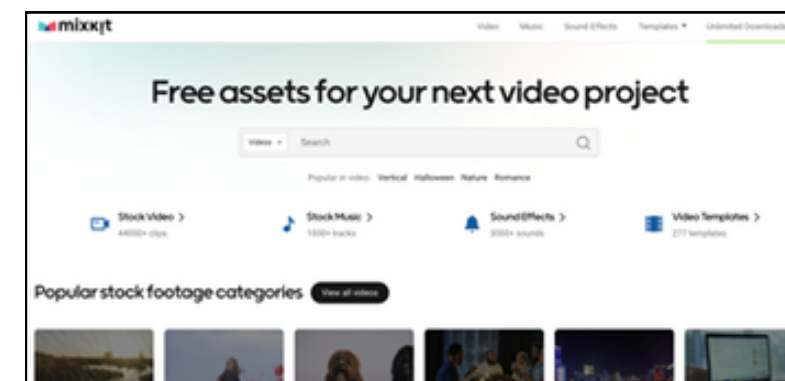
mixkit

Video Music Sound Effects Templates ▾ Unlimited Downloads

Free assets for your next video project

Videos ▾ Search

Popular in video: Vertical Halloween Nature Romance

Stock Video >
44000+ clips

Stock Music >
1000+ tracks

Sound Effects >
3000+ sounds

Video Templates >
277 templates

Popular stock footage categories

View all videos